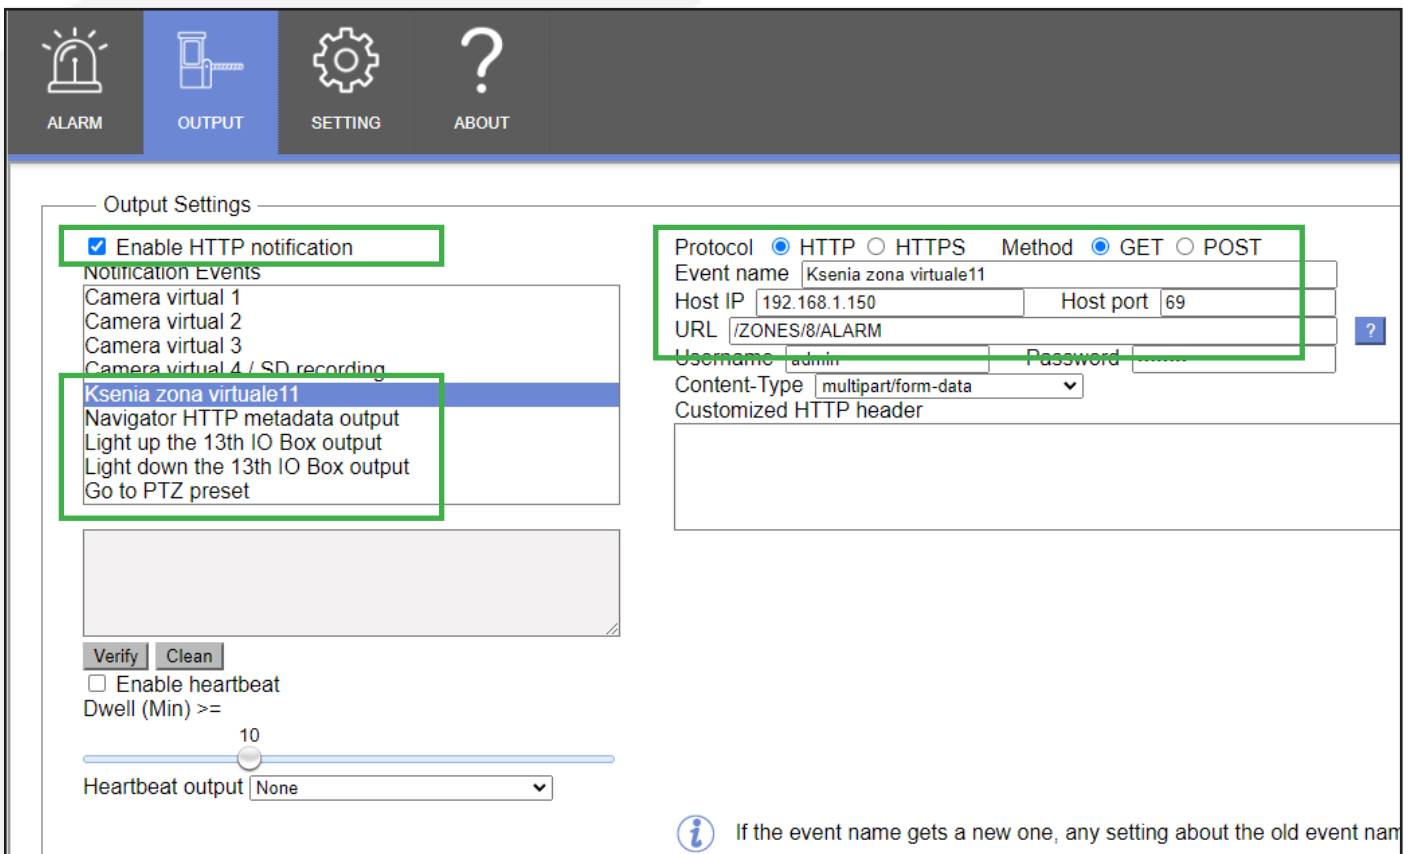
ALARM
OUTPUT
SETTING
ABOUT

Output Settings

Enable HTTP notification
Notification Events
Camera virtual 1
Camera virtual 2
Camera virtual 3
Camera virtual 4 / SD recording
Ksenia zona virtuale11
Navigator HTTP metadata output
Light up the 13th IO Box output
Light down the 13th IO Box output
Go to PTZ preset

Verify Clean
Enable heartbeat
Dwell (Min) >=
10
Heartbeat output None

Protocol HTTP HTTPS Method GET POST
Event name Ksenia zona virtuale11
Host IP 192.168.1.150 Host port 69
URL /ZONES/8/ALARM ?
Username admin Password ·······
Content-Type multipart/form-data
Customized HTTP header

If the event name gets a new one, any setting about the old event nam